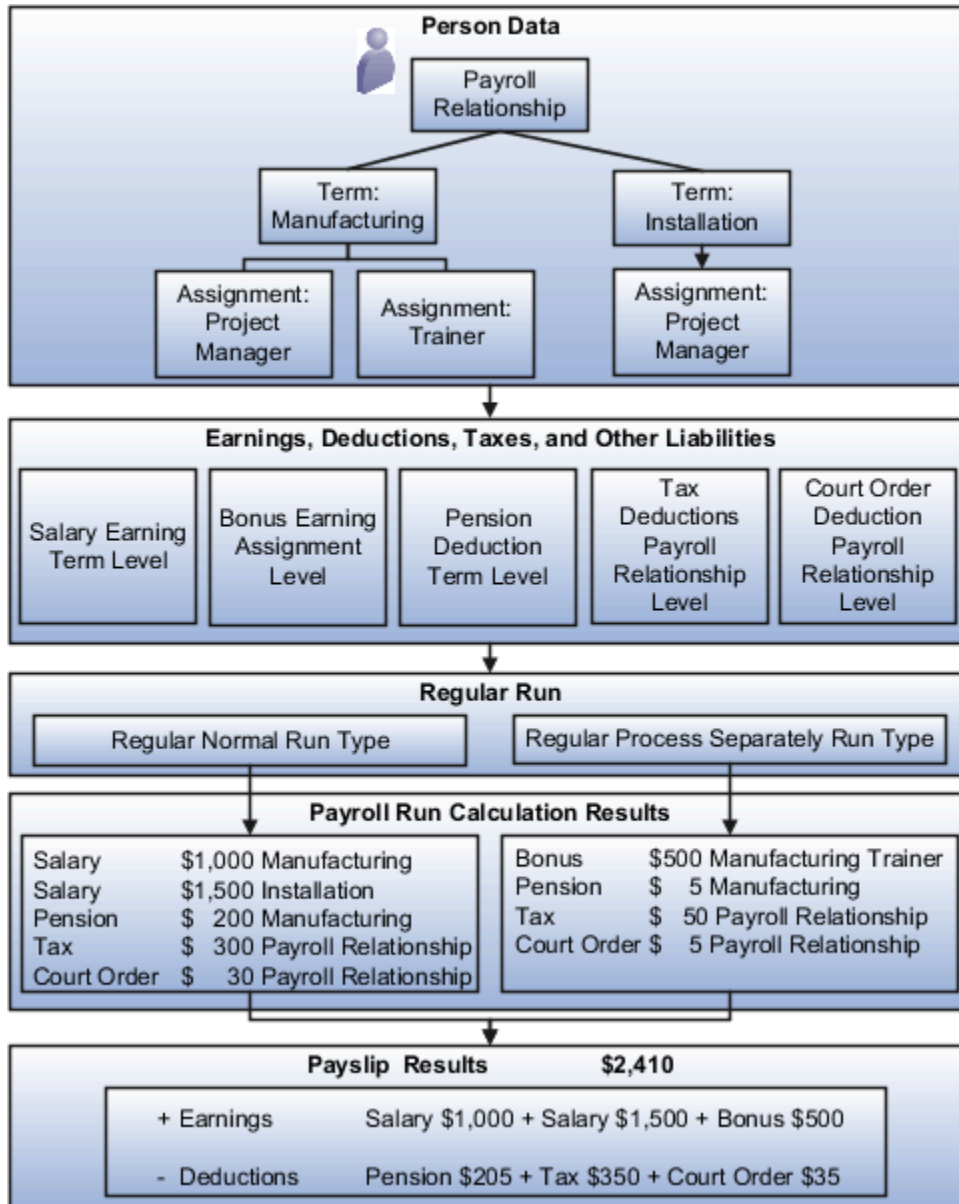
Person Data

Payroll Relationship

Term: Manufacturing

Term: Installation

Assignment: Project Manager

Assignment: Trainer

Assignment: Project Manager

Earnings, Deductions, Taxes, and Other Liabilities

Salary Earning Term Level

Bonus Earning Assignment Level

Pension Deduction Term Level

Tax Deductions Payroll Relationship Level

Court Order Deduction Payroll Relationship Level

Regular Run

Regular Normal Run Type

Regular Process Separately Run Type

Payroll Run Calculation Results

| | | |
|---|---|---|
| Salary | \$1,000 | Manufacturing |
| Salary | \$1,500 | Installation |
| Pension | \$ 200 | Manufacturing |
| Tax | \$ 300 | Payroll Relationship |
| Court Order | \$ 30 | Payroll Relationship |

| | | |
|---|---|---|
| Bonus | \$500 | Manufacturing Trainer |
| Pension | \$ 5 | Manufacturing |
| Tax | \$ 50 | Payroll Relationship |
| Court Order | \$ 5 | Payroll Relationship |

Payslip Results \$2,410

+ Earnings Salary \$1,000 + Salary \$1,500 + Bonus \$500

- Deductions Pension \$205 + Tax \$350 + Court Order \$35